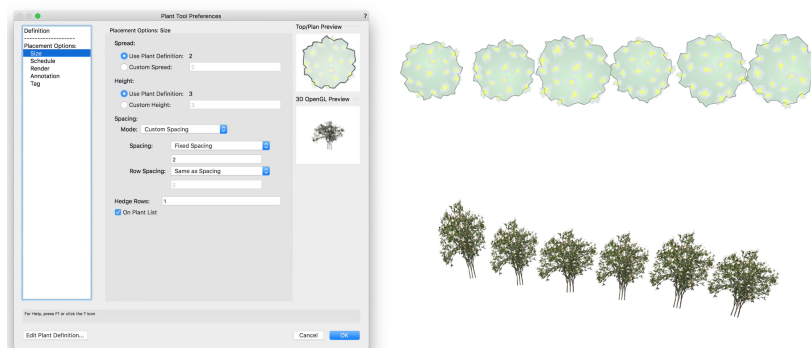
Plant Tool Preferences

?

Definition
--------------------
Placement Options:
Size
Schedule
Render
Annotation
Tag

Placement Options: Size

Spread:
Use Plant Definition: 2
Custom Spread: 2

Height:
Use Plant Definition: 3
Custom Height: 3

Spacing:
Mode: Custom Spacing
Spacing: Fixed Spacing
2
Row Spacing: Same as Spacing
2

Hedge Rows: 1
On Plant List

Top/Plan Preview

3D OpenGL Preview

For Help, press F1 or click the ? icon

Edit Plant Definition...

Cancel

OK